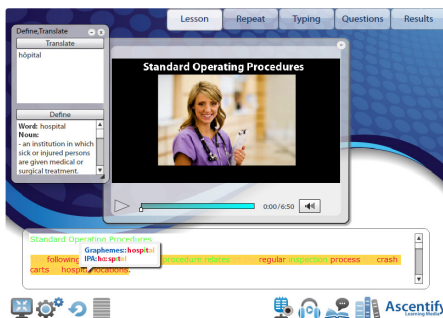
Lesson
Repeat
Typing
Questions
Results

Define,Translate
Translate
hôpital
Define
Word: hospital
Noun:
- an institution in which sick or injured persons are given medical or surgical treatment.

Standard Operating Procedures
0:00/6:50

Standard Operating Procedures
following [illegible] procedure relates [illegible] regular inspection process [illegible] crash carts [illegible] hospital locations.
Graphemes: hospital
IPA: hɑːspɪtəl

Ascentify
Learning Media